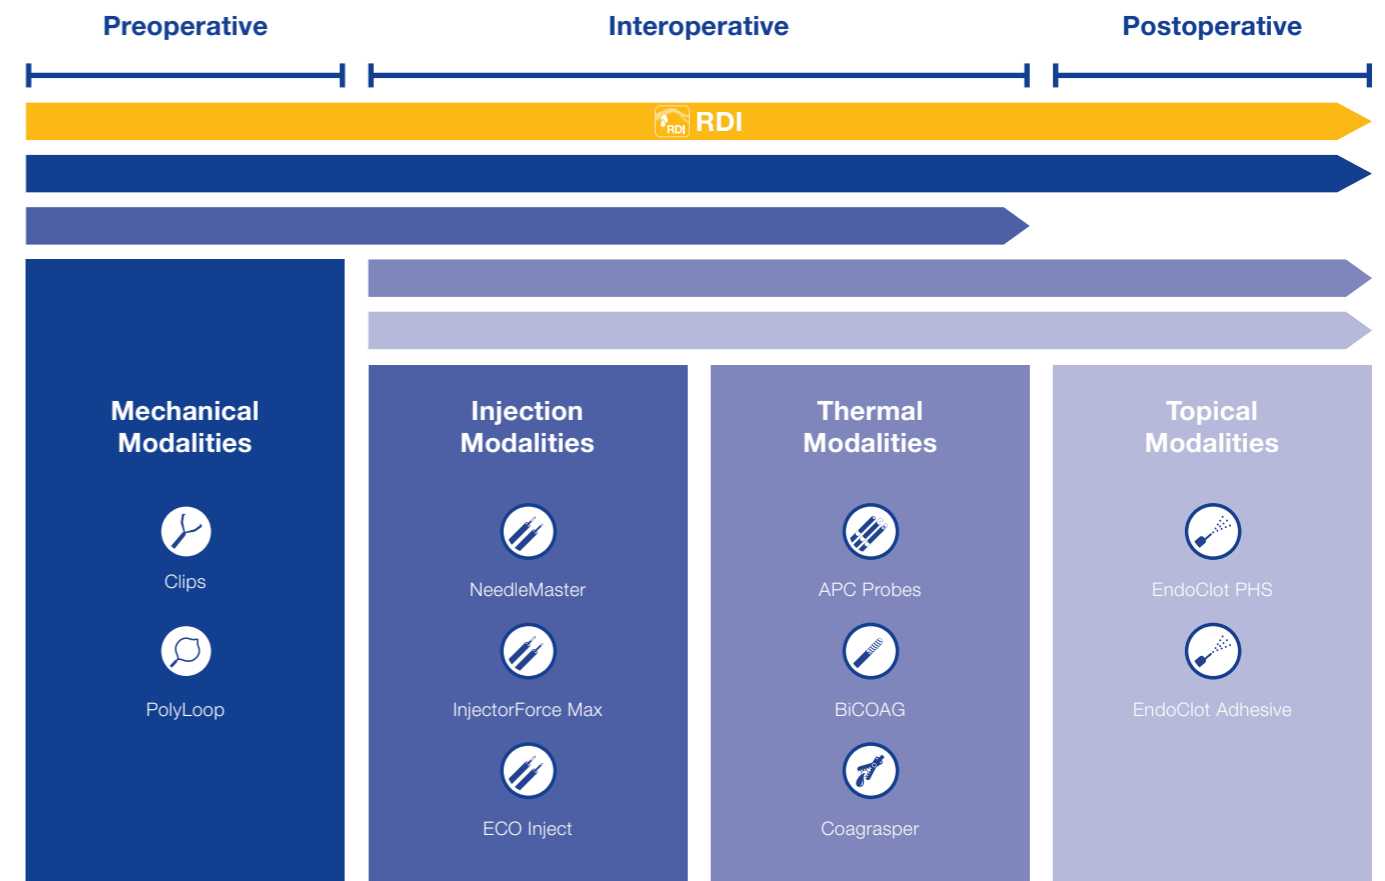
Preoperative

Interoperative

Postoperative

RDI RDI

Mechanical Modalities

Clips

PolyLoop

Injection Modalities

NeedleMaster

InjectorForce Max

ECO Inject

Thermal Modalities

APC Probes

BiCOAG

Coagrasper

Topical Modalities

EndoClot PHS

EndoClot Adhesive